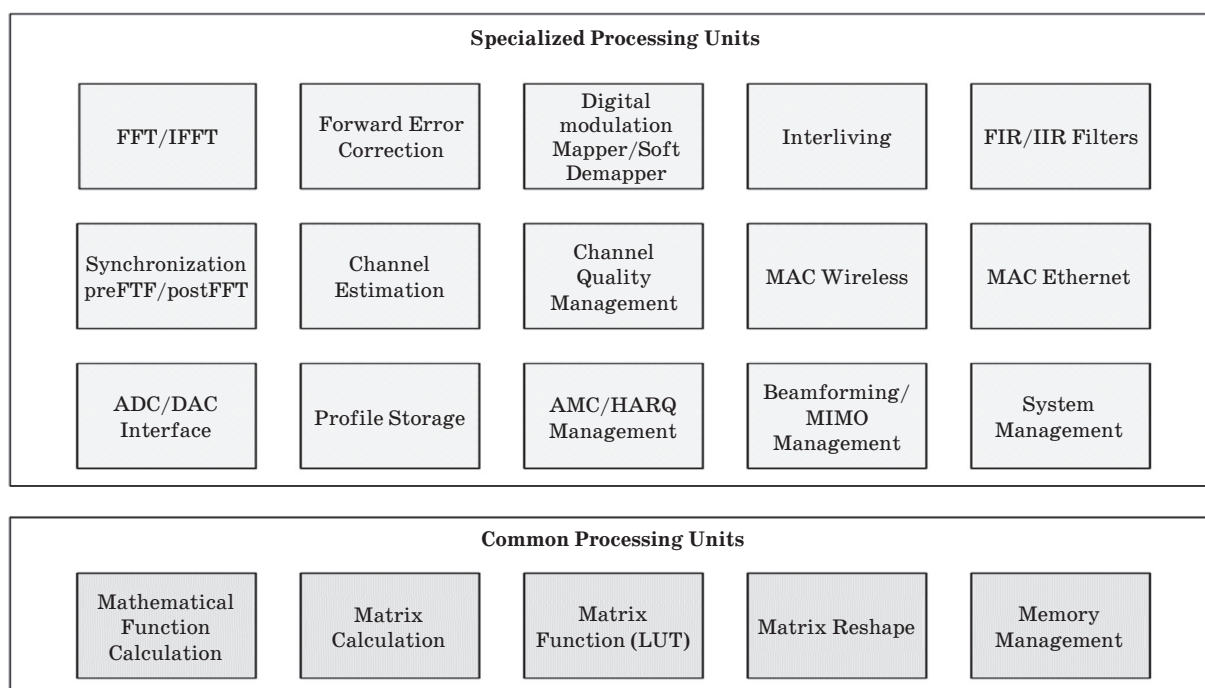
Specialized Processing Units

FFT/IFFT

Forward Error Correction

Digital modulation Mapper/Soft Demapper

Interliving

FIR/IIR Filters

Synchronization preFTF/postFFT

Channel Estimation

Channel Quality Management

MAC Wireless

MAC Ethernet

ADC/DAC Interface

Profile Storage

AMC/HARQ Management

Beamforming/ MIMO Management

System Management

Common Processing Units

Mathematical Function Calculation

Matrix Calculation

Matrix Function (LUT)

Matrix Reshape

Memory Management